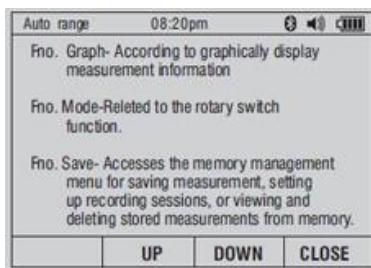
Auto range 08:20pm

Fno. Graph- According to graphically display measurement information

Fno. Mode-Releted to the rotary switch function.

Fno. Save- Accesses the memory management menu for saving measurement, setting up recording sessions, or viewing and deleting stored measurements from memory.

| | UP | DOWN | CLOSE |